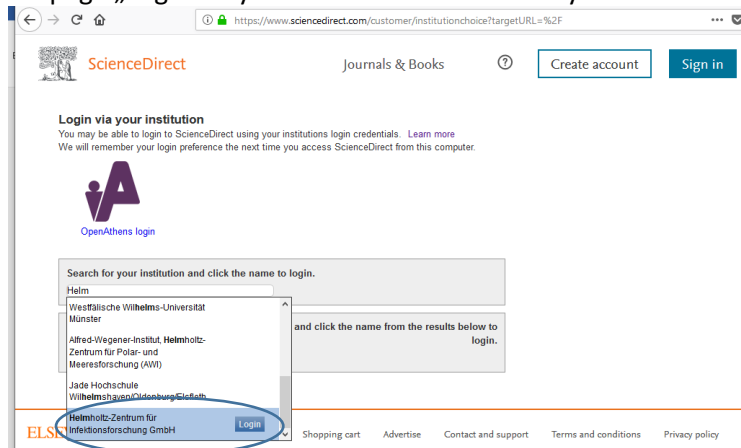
https://www.sciencedirect.com/customer/institutionchoice?targetURL=%2F

ScienceDirect

Journals & Books

Create account

Sign in

Login via your institution

You may be able to login to ScienceDirect using your institutions login credentials. Learn more

We will remember your login preference the next time you access ScienceDirect from this computer.

OpenAthens login

Search for your institution and click the name to login.

Helm

Westfälische Wilhelms-Universität Münster

Alfred-Wegener-Institut, Helmholtz-Zentrum für Polar- und Meeresforschung (AWI)

Jade Hochschule Wilhelmshaven/Oldenburg/Elsfleth

Helmholtz-Zentrum für Infektionsforschung GmbH

Login

and click the name from the results below to login.

ELS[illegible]

Shopping cart

Advertise

Contact and support

Terms and conditions

Privacy policy